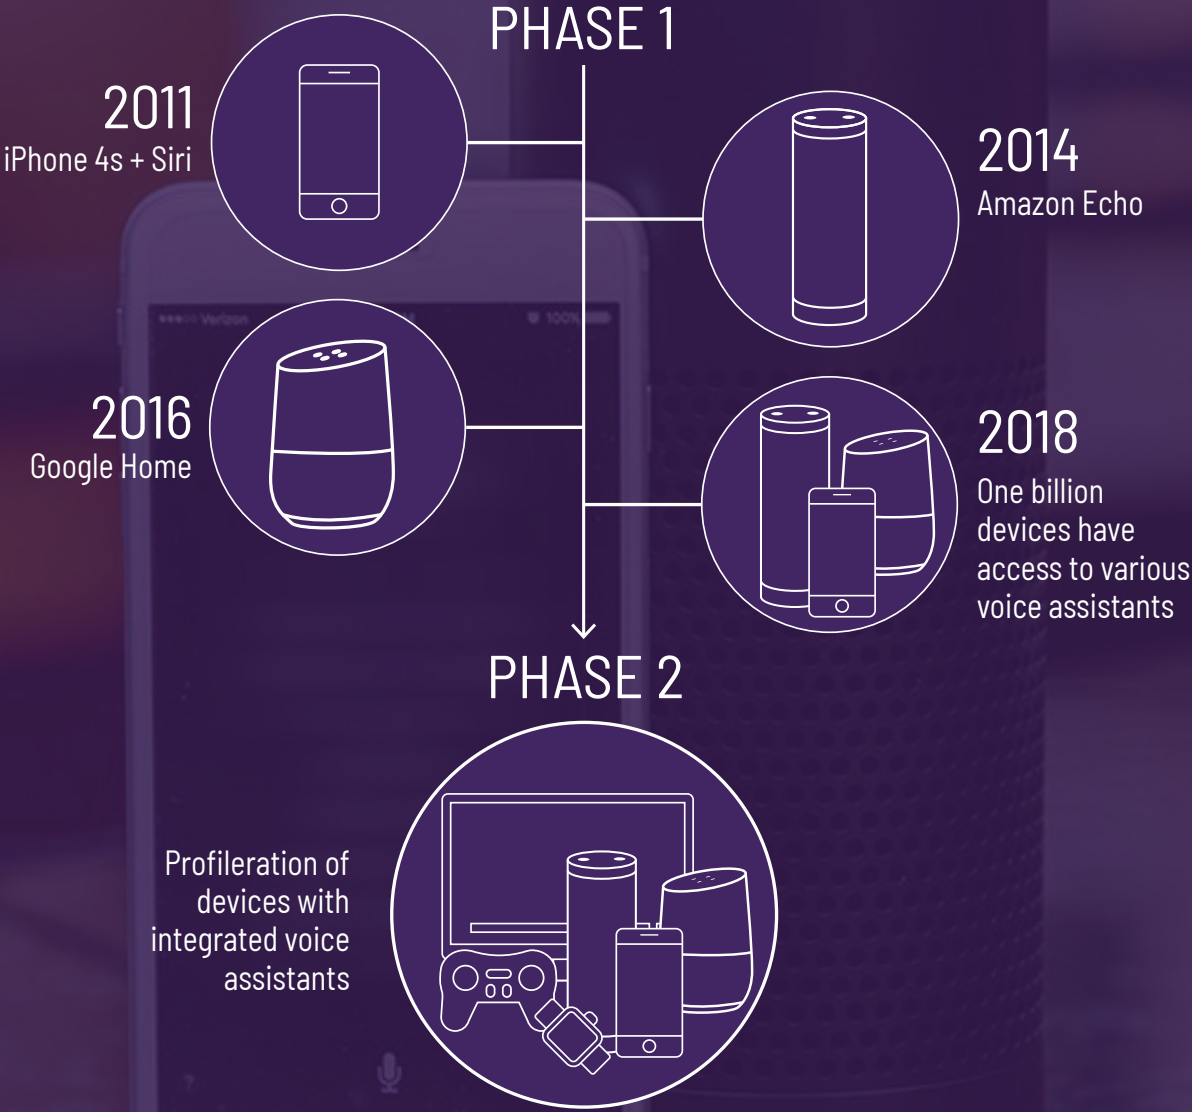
PHASE 1

2011
iPhone 4s + Siri

2014
Amazon Echo

2016
Google Home

2018
One billion devices have access to various voice assistants

PHASE 2

Profileration of devices with integrated voice assistants